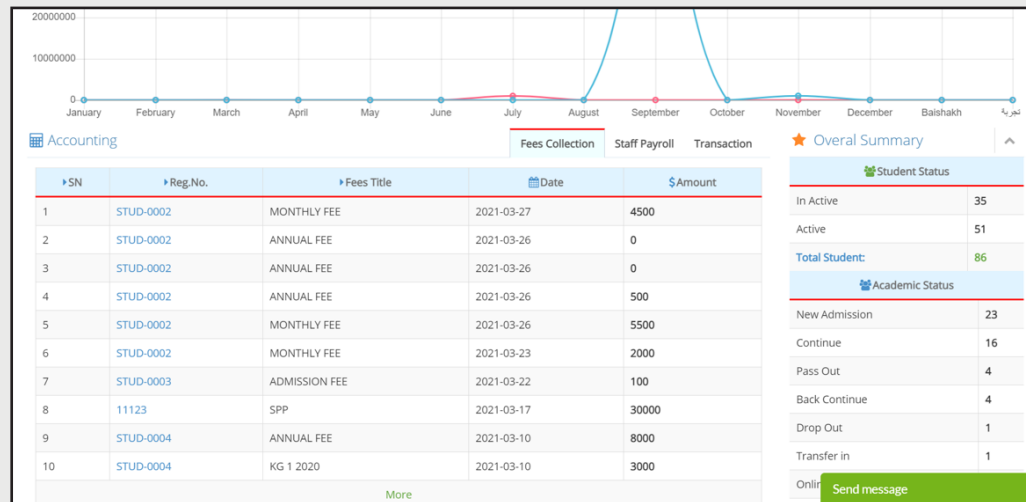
20000000
10000000
0
January February March April May June July August September October November December Baishakh تجربة

Accounting

Fees Collection | Staff Payroll | Transaction

| SN | Reg.No. | Fees Title | Date | $Amount |
|---|---|---|---|---|
| 1 | STUD-0002 | MONTHLY FEE | 2021-03-27 | 4500 |
| 2 | STUD-0002 | ANNUAL FEE | 2021-03-26 | 0 |
| 3 | STUD-0002 | ANNUAL FEE | 2021-03-26 | 0 |
| 4 | STUD-0002 | ANNUAL FEE | 2021-03-26 | 500 |
| 5 | STUD-0002 | MONTHLY FEE | 2021-03-26 | 5500 |
| 6 | STUD-0002 | MONTHLY FEE | 2021-03-23 | 2000 |
| 7 | STUD-0003 | ADMISSION FEE | 2021-03-22 | 100 |
| 8 | 11123 | SPP | 2021-03-17 | 30000 |
| 9 | STUD-0004 | ANNUAL FEE | 2021-03-10 | 8000 |
| 10 | STUD-0004 | KG 1 2020 | 2021-03-10 | 3000 |

More

Overal Summary

Student Status

| In Active | 35 |
|---|---|
| Active | 51 |
| Total Student: | 86 |

Academic Status

| New Admission | 23 |
|---|---|
| Continue | 16 |
| Pass Out | 4 |
| Back Continue | 4 |
| Drop Out | 1 |
| Transfer in | 1 |
| Onli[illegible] | |

Send message